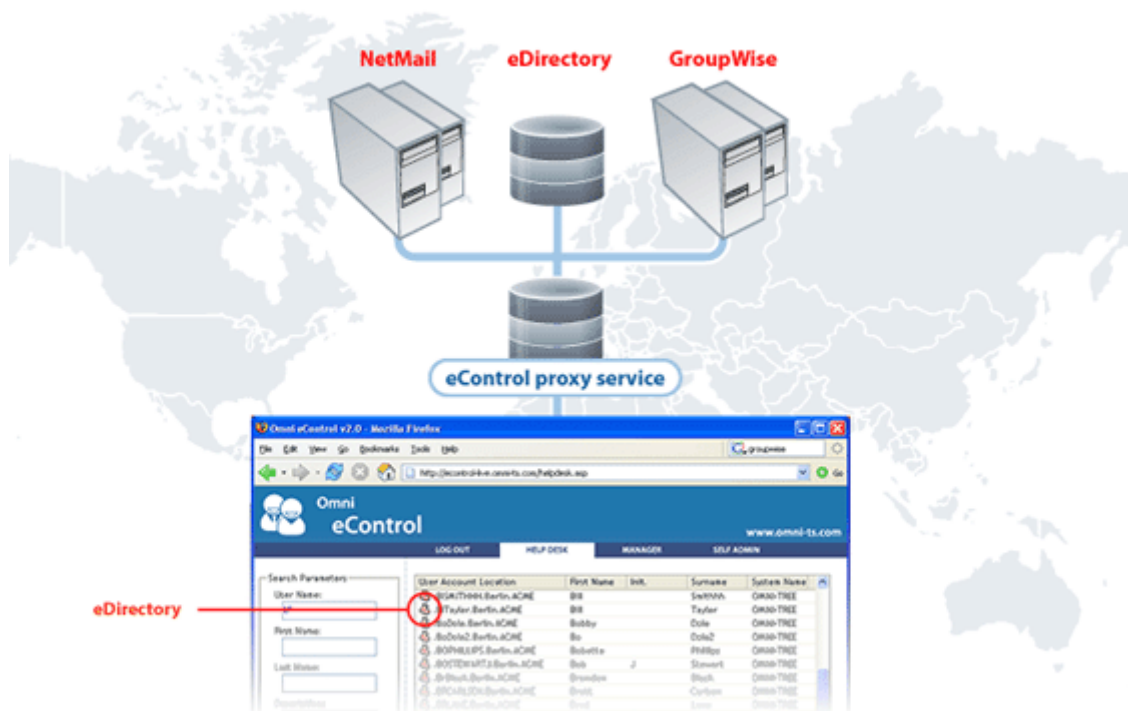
NetMail

eDirectory

GroupWise

eControl proxy service

Omni eControl v2.0 - Mozilla Firefox

File Edit View Go Bookmarks Tools Help

groupwise

http://econtrol-live.omnits.com/helpdesk.asp

Go

Omni
eControl

www.omni-ts.com

LOG OUT | HELP DESK | MANAGER | SELF ADMIN

Search Parameters

User Name:

First Name:

Last Name:

| User Account Location | First Name | Init. | Surname | System Name |
|---|---|---|---|---|
| BSMITHHH.Berlin.ACME | Bill | | Smithhh | OMNI-TREE |
| BTaylor.Berlin.ACME | Bill | | Taylor | OMNI-TREE |
| BoDole.Berlin.ACME | Bobby | | Dole | OMNI-TREE |
| BoDole2.Berlin.ACME | Bo | | Dole2 | OMNI-TREE |
| BOPHILLIPS.Berlin.ACME | Bobette | | Phillips | OMNI-TREE |
| BOSTEWART.Berlin.ACME | Bob | J | Stewart | OMNI-TREE |
| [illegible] | Brandon | | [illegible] | OMNI-TREE |
| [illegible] | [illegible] | | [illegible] | OMNI-TREE |

eDirectory